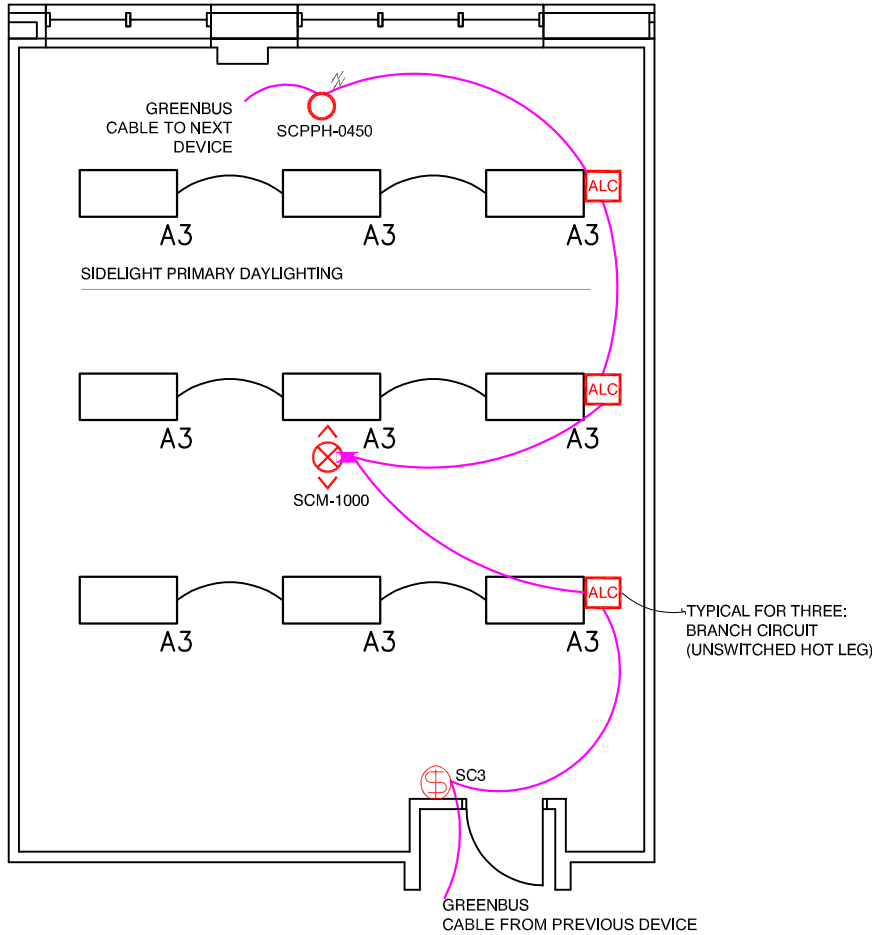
GREENBUS CABLE TO NEXT DEVICE

SCPPH-0450

ALC

A3 A3 A3

SIDELIGHT PRIMARY DAYLIGHTING

ALC

A3 A3 A3

SCM-1000

ALC

A3 A3 A3

TYPICAL FOR THREE: BRANCH CIRCUIT (UNSWITCHED HOT LEG)

SC3

GREENBUS CABLE FROM PREVIOUS DEVICE